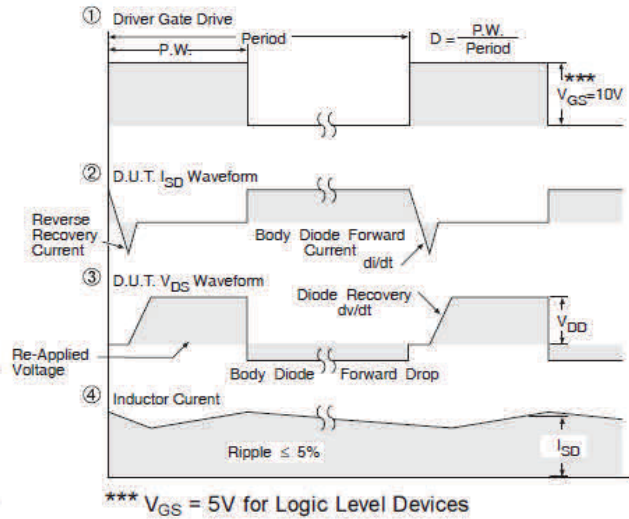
① Driver Gate Drive

P.W.

Period

$D = \frac{P.W.}{Period}$

*** $V_{GS}$=10V

② D.U.T. $I_{SD}$ Waveform

Reverse Recovery Current

Body Diode Forward Current

di/dt

③ D.U.T. $V_{DS}$ Waveform

Diode Recovery dv/dt

$V_{DD}$

Re-Applied Voltage

Body Diode Forward Drop

④ Inductor Curent

Ripple ≤ 5%

$I_{SD}$

*** $V_{GS}$ = 5V for Logic Level Devices